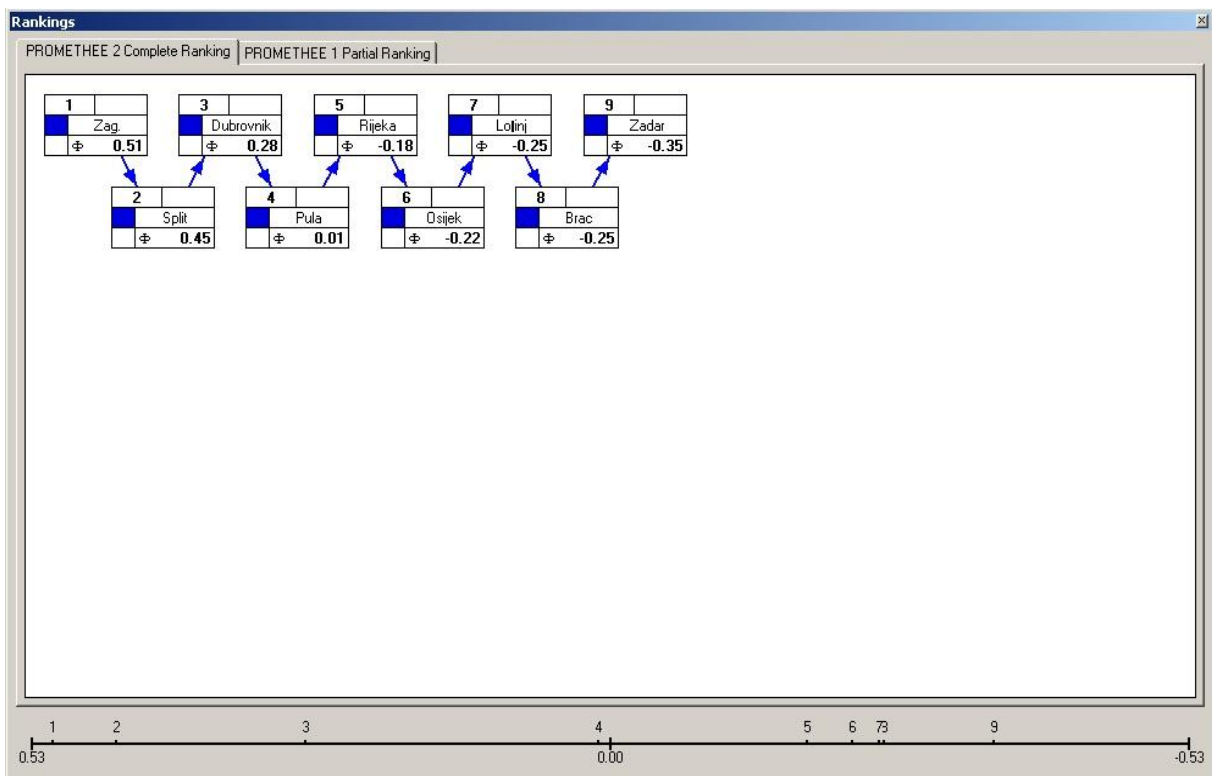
Rankings

PROMETHEE 2 Complete Ranking | PROMETHEE 1 Partial Ranking

1
Zag.
Φ 0.51

3
Dubrovnik
Φ 0.28

5
Rijeka
Φ -0.18

7
Lolinj
Φ -0.25

9
Zadar
Φ -0.35

2
Split
Φ 0.45

4
Pula
Φ 0.01

6
Osijek
Φ -0.22

8
Brac
Φ -0.25

1 2 3 4 5 6 73 9

0.53 0.00 -0.53